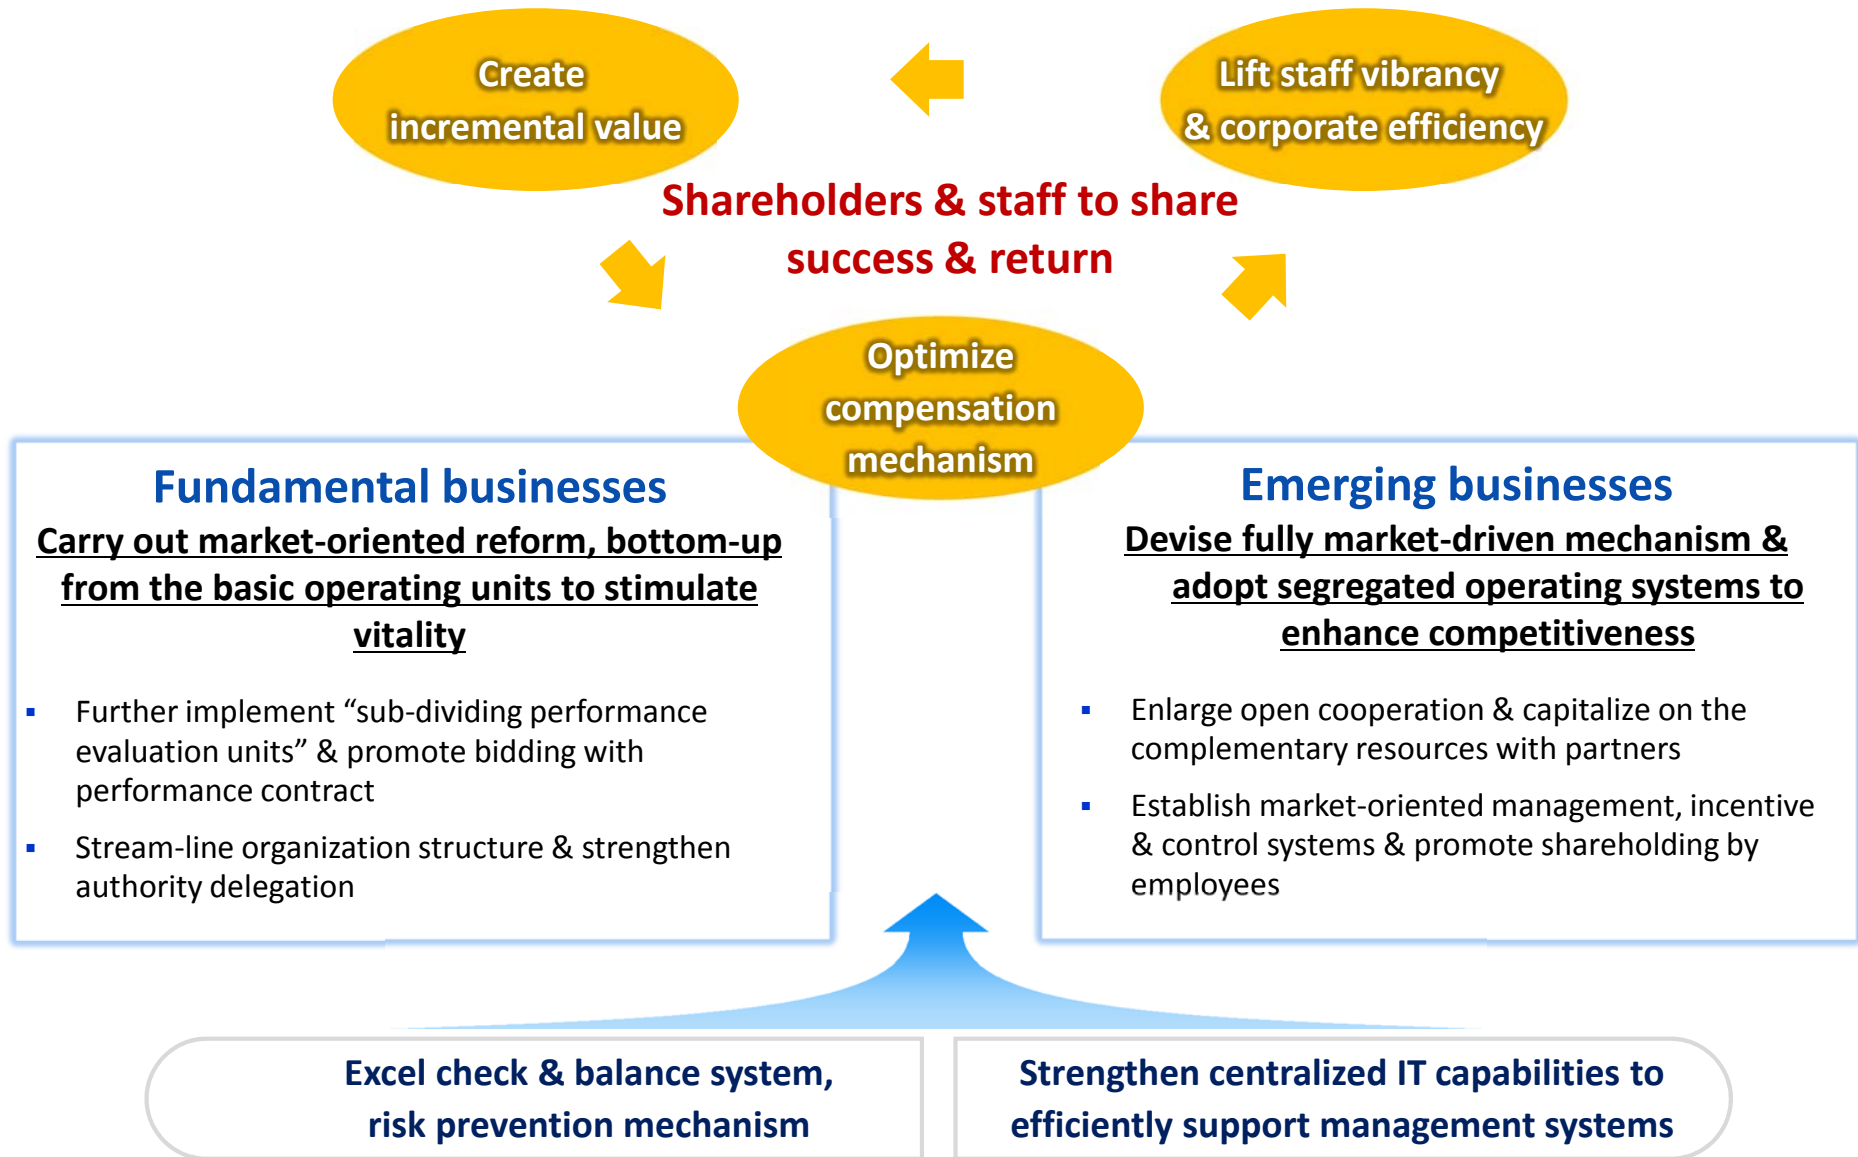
Create incremental value

Lift staff vibrancy & corporate efficiency

Shareholders & staff to share success & return

Optimize compensation mechanism

Fundamental businesses

Carry out market-oriented reform, bottom-up from the basic operating units to stimulate vitality

- Further implement “sub-dividing performance evaluation units” & promote bidding with performance contract
- Stream-line organization structure & strengthen authority delegation

Emerging businesses

Devise fully market-driven mechanism & adopt segregated operating systems to enhance competitiveness

- Enlarge open cooperation & capitalize on the complementary resources with partners
- Establish market-oriented management, incentive & control systems & promote shareholding by employees

Excel check & balance system, risk prevention mechanism

Strengthen centralized IT capabilities to efficiently support management systems